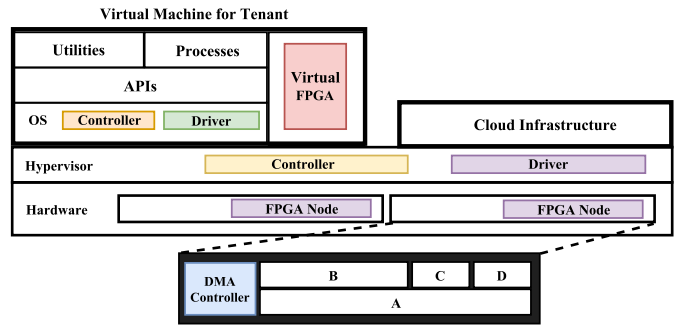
Virtual Machine for Tenant

Utilities

Processes

APIs

OS

Controller

Driver

Virtual FPGA

Cloud Infrastructure

Hypervisor

Controller

Driver

Hardware

FPGA Node

FPGA Node

DMA Controller

B

C

D

A